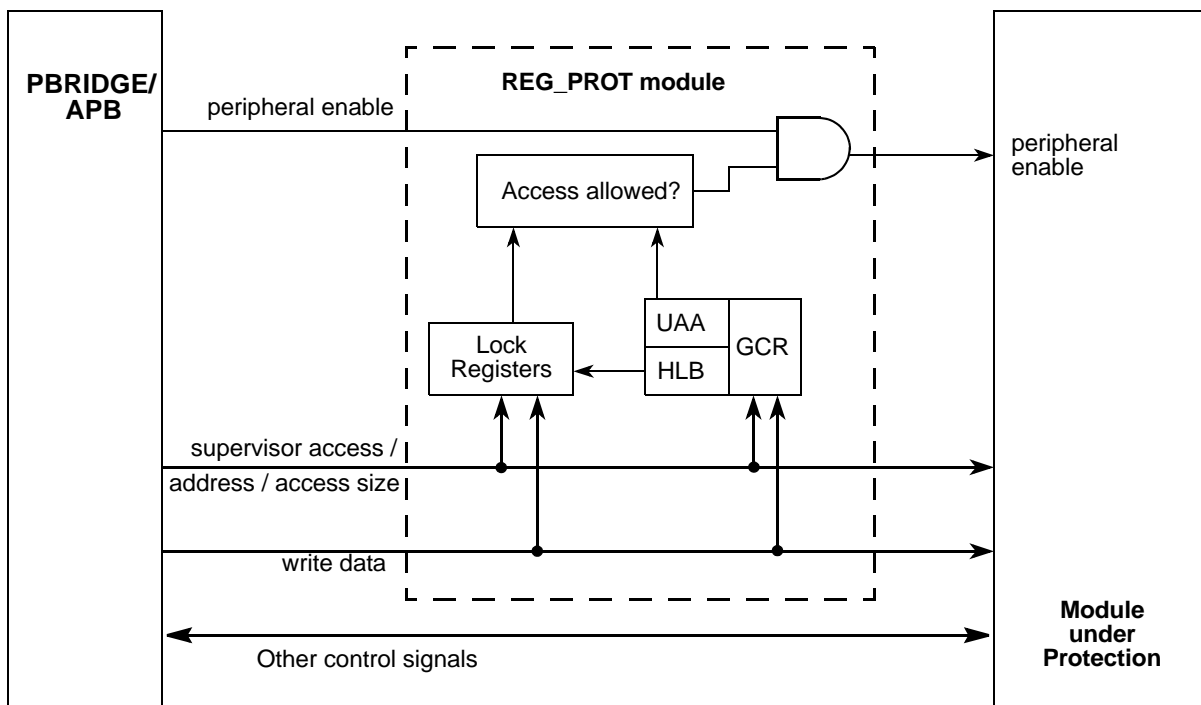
PBRIDGE/ APB

REG_PROT module

peripheral enable

peripheral enable

Access allowed?

UAA

HLB

GCR

Lock Registers

supervisor access /

address / access size

write data

Module under Protection

Other control signals